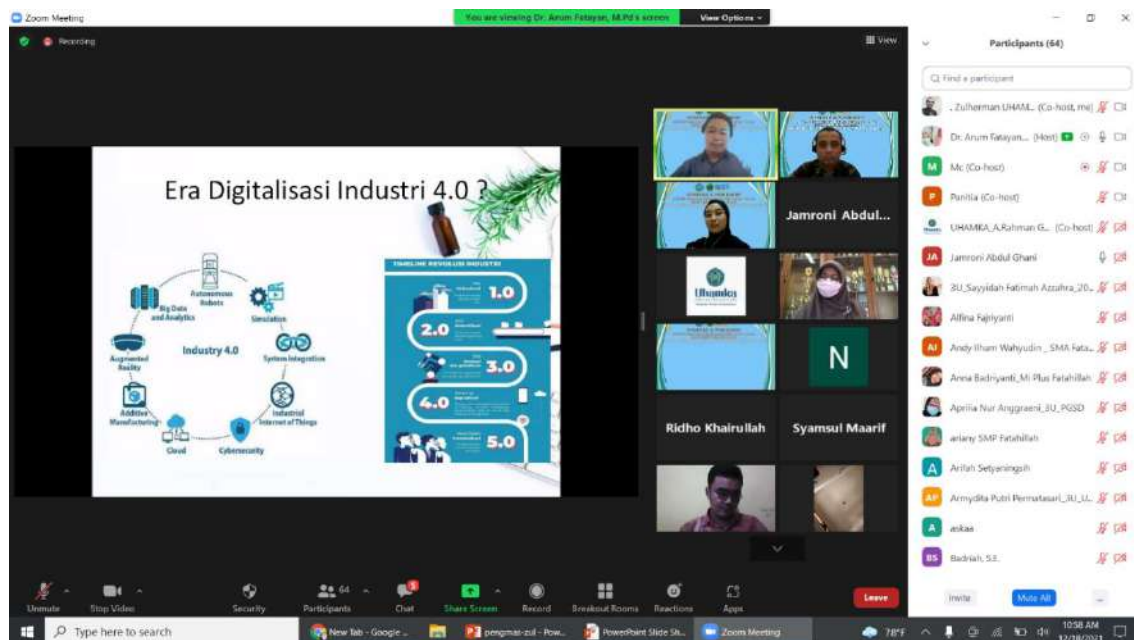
Zoom Meeting

You are viewing Dr. Arum Fatayan, M.Pd's screen

View Options

Recording

View

Era Digitalisasi Industri 4.0 ?

Autonomous Robots

Big Data and Analytics

Simulation

Augmented Reality

Industry 4.0

System Integration

Additive Manufacturing

Industrial Internet of Things

Cloud

Cybersecurity

TIMELINE REVOLUSI INDUSTRI

1.0

2.0

3.0

4.0

5.0

Jamroni Abdul...

Uhamka

N

Ridho Khairullah

Syamsul Maarif

Participants (64)

Find a participant

. Zulherman UHAM... (Co-host, me)

Dr. Arum Fatayan... (Host)

Mc (Co-host)

Panitia (Co-host)

UHAMKA_A.Rahman G... (Co-host)

Jamroni Abdul Ghani

3U_Sayyidah Fatimah Azzuhra_20...

Alfina Fajriyanti

Andy Ilham Wahyudin _ SMA Fata...

Anna Badriyanti_MI Plus Fatahillah

Aprilia Nur Anggraeni_3U_PGSD

ariany SMP Fatahillah

Arifah Setyaningsih

Armydita Putri Permatasari_3U_L...

askaa

Badriah, S.E.

Unmute

Stop Video

Security

Participants 64

Chat

Share Screen

Record

Breakout Rooms

Reactions

Apps

Leave

Invite

Mute All

...

Type here to search

New Tab - Google ...

pengmas-zul - Pow...

PowerPoint Slide Sh...

Zoom Meeting

78°F

10:58 AM

12/18/2021